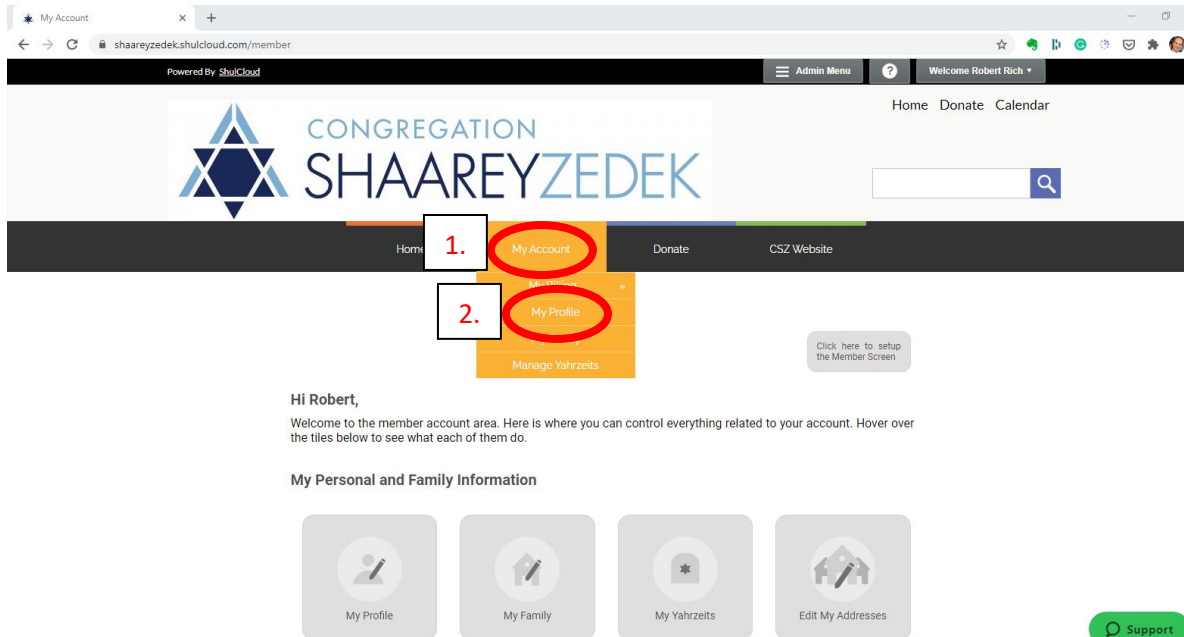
My Account ×

shaareyzedek.shulcloud.com/member

Powered By ShulCloud

Admin Menu

?

Welcome Robert Rich ▾

CONGREGATION SHAAREYZEDEK

Home Donate Calendar

Home

1.

My Account

Donate

CSZ Website

My Billing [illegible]

2.

My Profile

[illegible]

Manage Yahrzeits

Click here to setup the Member Screen

Hi Robert,

Welcome to the member account area. Here is where you can control everything related to your account. Hover over the tiles below to see what each of them do.

My Personal and Family Information

My Profile

My Family

My Yahrzeits

Edit My Addresses

Support